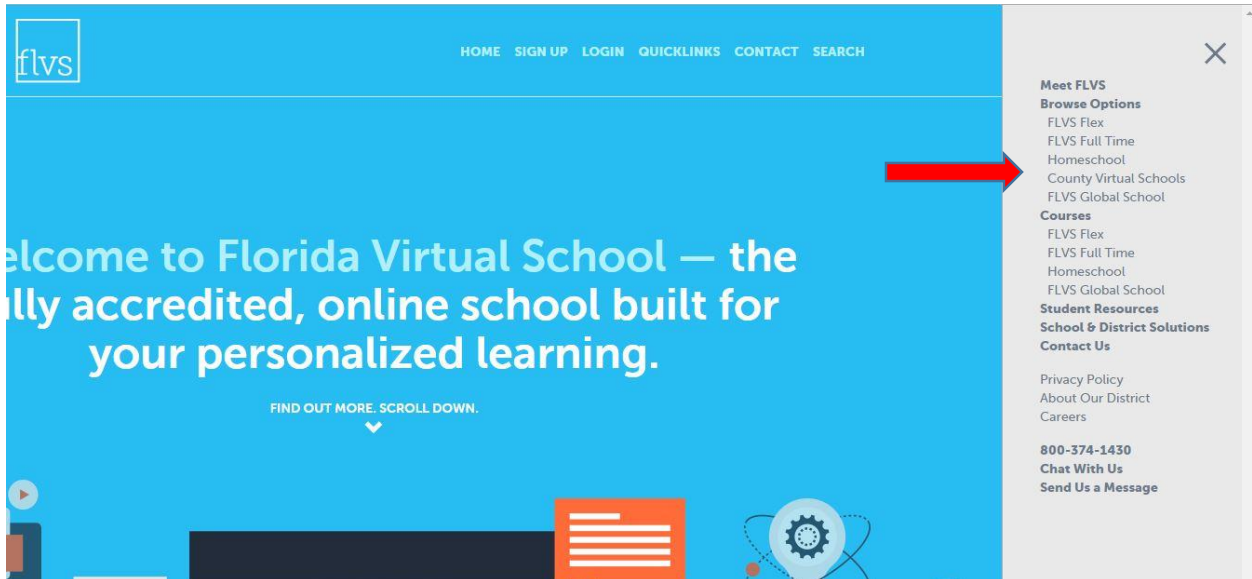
flvs

HOME SIGN UP LOGIN QUICKLINKS CONTACT SEARCH

elcome to Florida Virtual School — the ully accredited, online school built for your personalized learning.

FIND OUT MORE. SCROLL DOWN.

Meet FLVS
Browse Options
FLVS Flex
FLVS Full Time
Homeschool
County Virtual Schools
FLVS Global School
Courses
FLVS Flex
FLVS Full Time
Homeschool
FLVS Global School
Student Resources
School & District Solutions
Contact Us

Privacy Policy
About Our District
Careers

800-374-1430
Chat With Us
Send Us a Message